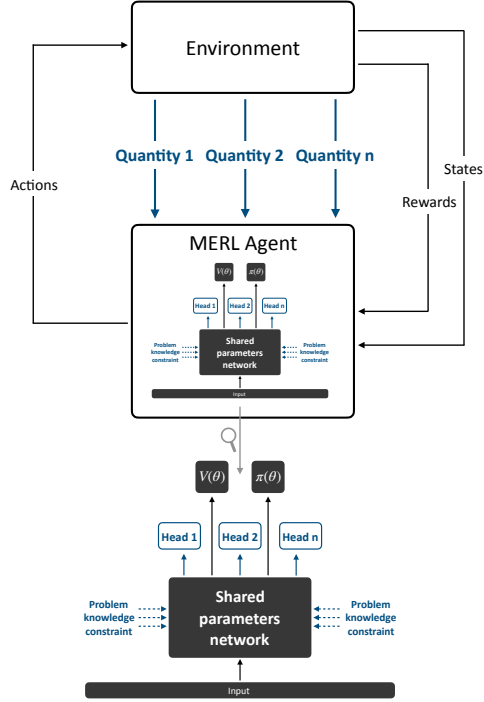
Environment

Quantity 1 Quantity 2 Quantity n

Actions

States

Rewards

MERL Agent

$V(\theta)$ $\pi(\theta)$

Head 1 Head 2 Head n

Problem knowledge constraint

Shared parameters network

Problem knowledge constraint

Input

$V(\theta)$ $\pi(\theta)$

Head 1 Head 2 Head n

Problem knowledge constraint

Shared parameters network

Problem knowledge constraint

Input